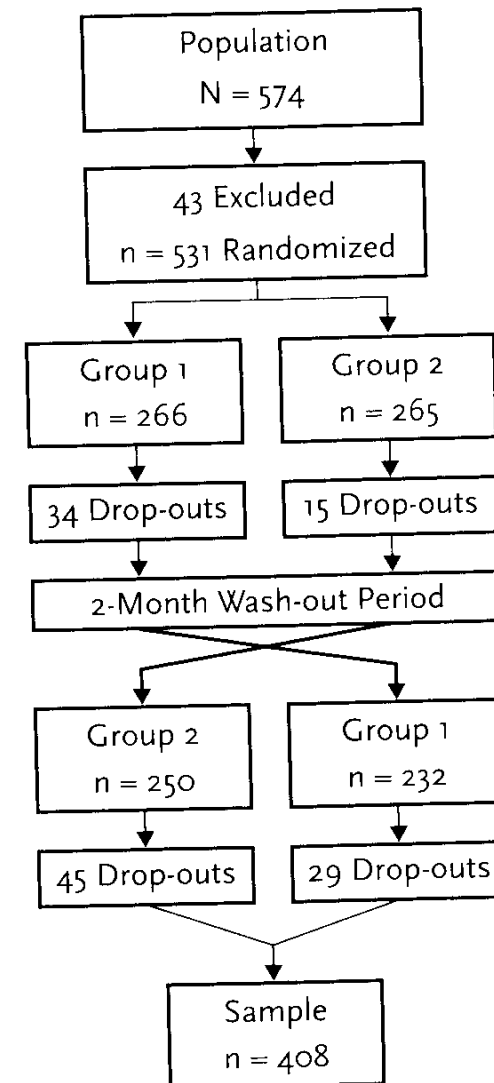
Population
N = 574

43 Excluded
n = 531 Randomized

Group 1
n = 266

Group 2
n = 265

34 Drop-outs

15 Drop-outs

2-Month Wash-out Period

Group 2
n = 250

Group 1
n = 232

45 Drop-outs

29 Drop-outs

Sample
n = 408